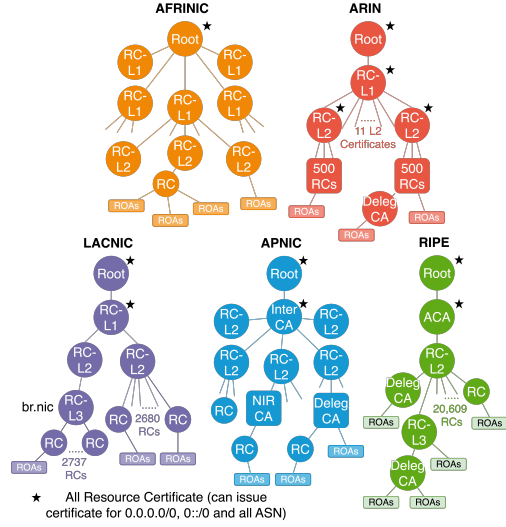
AFRINIC

Root ★

RC-L1

RC-L1

RC-L1

RC-L1

RC-L2

RC-L2

RC-L2

RC

ROAs

ROAs

ROAs

ROAs

ARIN

Root ★

RC-L1 ★

RC-L2 ★

RC-L2 ★

11 L2 Certificates

500 RCs

500 RCs

Deleg CA

ROAs

ROAs

ROAs

LACNIC

Root ★

RC-L1 ★

RC-L2

RC-L2

br.nic

RC-L3

RC

RC

RC

RC

2680 RCs

2737 RCs

ROAs

ROAs

ROAs

APNIC

Root ★

Inter CA ★

RC-L2

RC-L2

RC-L2

RC-L2

RC-L2

RC

NIR CA

Deleg CA

RC

RC

ROAs

ROAs

ROAs

RIPE

Root ★

ACA ★

RC-L2

Deleg CA

RC

20,609 RCs

RC-L3

ROAs

ROAs

ROAs

Deleg CA

ROAs

ROAs

★ All Resource Certificate (can issue certificate for 0.0.0.0/0, 0::/0 and all ASN)